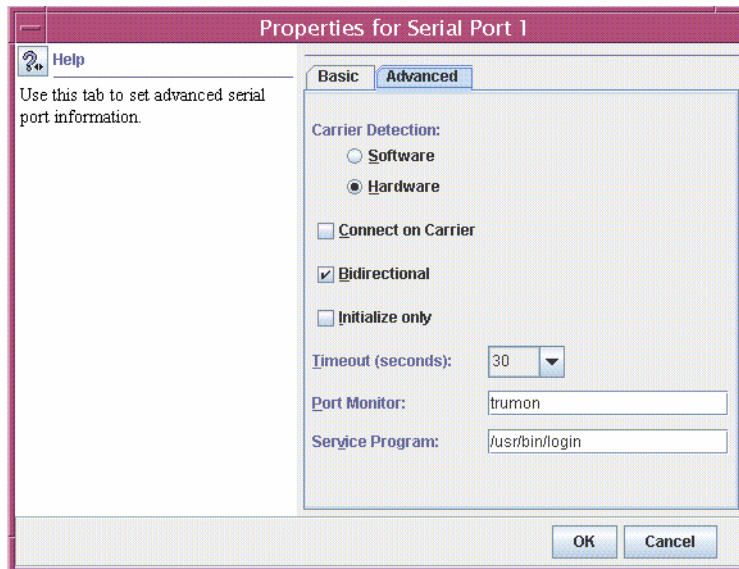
Properties for Serial Port 1

Help

Use this tab to set advanced serial port information.

Basic
Advanced

Carrier Detection:
Software
Hardware

Connect on Carrier

Bidirectional

Initialize only

Timeout (seconds): 30

Port Monitor: trumon

Service Program: /usr/bin/login

OK
Cancel